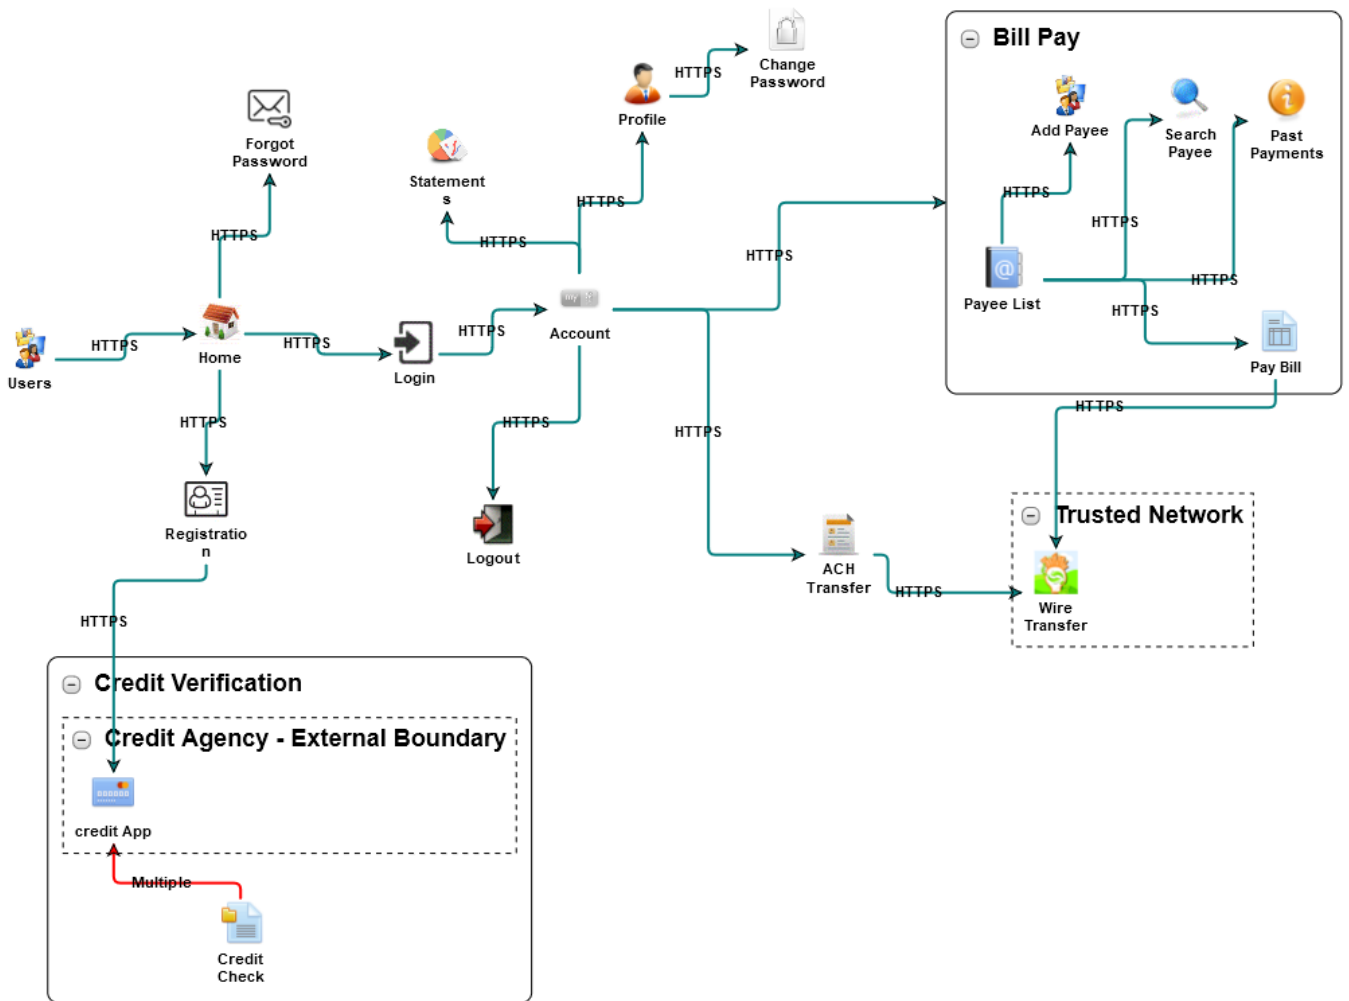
Change Password

HTTPS

Profile

Forgot Password

Statements

HTTPS

HTTPS

HTTPS

HTTPS

Users

HTTPS

Home

HTTPS

Login

HTTPS

Account

HTTPS

HTTPS

HTTPS

Registration

Logout

HTTPS

Bill Pay

Add Payee

Search Payee

Past Payments

HTTPS

HTTPS

Payee List

HTTPS

HTTPS

Pay Bill

HTTPS

Trusted Network

ACH Transfer

HTTPS

Wire Transfer

HTTPS

Credit Verification

Credit Agency - External Boundary

credit App

Multiple

Credit Check